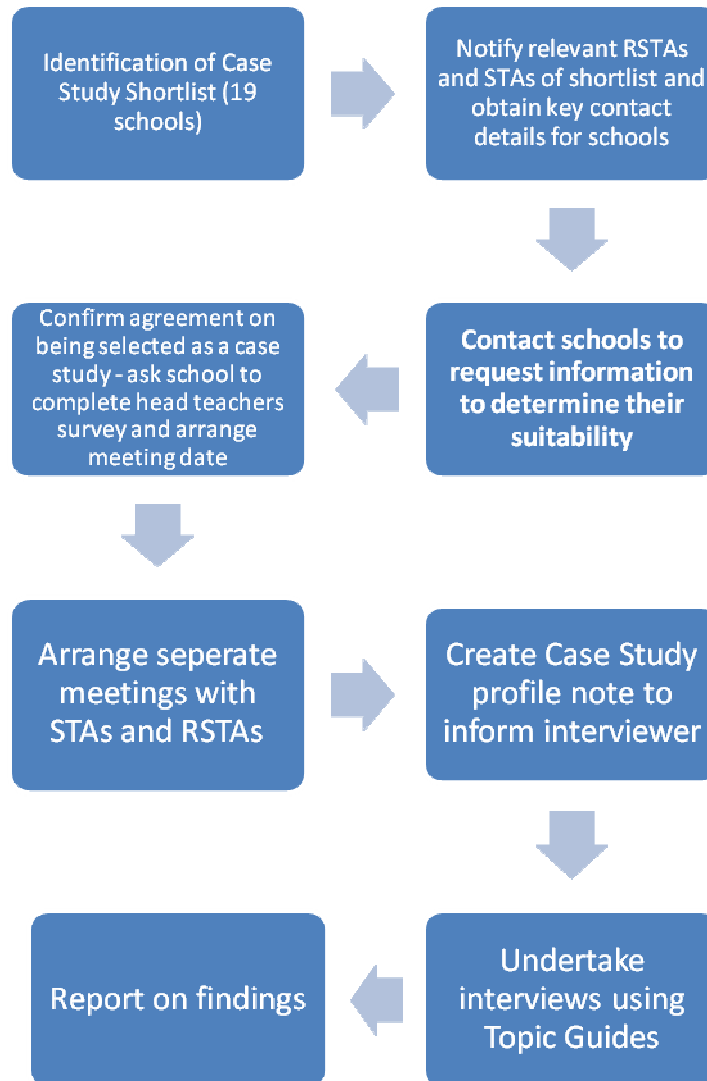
Identification of Case Study Shortlist (19 schools)

Notify relevant RSTAs and STAs of shortlist and obtain key contact details for schools

Contact schools to request information to determine their suitability

Confirm agreement on being selected as a case study - ask school to complete head teachers survey and arrange meeting date

Arrange seperate meetings with STAs and RSTAs

Create Case Study profile note to inform interviewer

Undertake interviews using Topic Guides

Report on findings